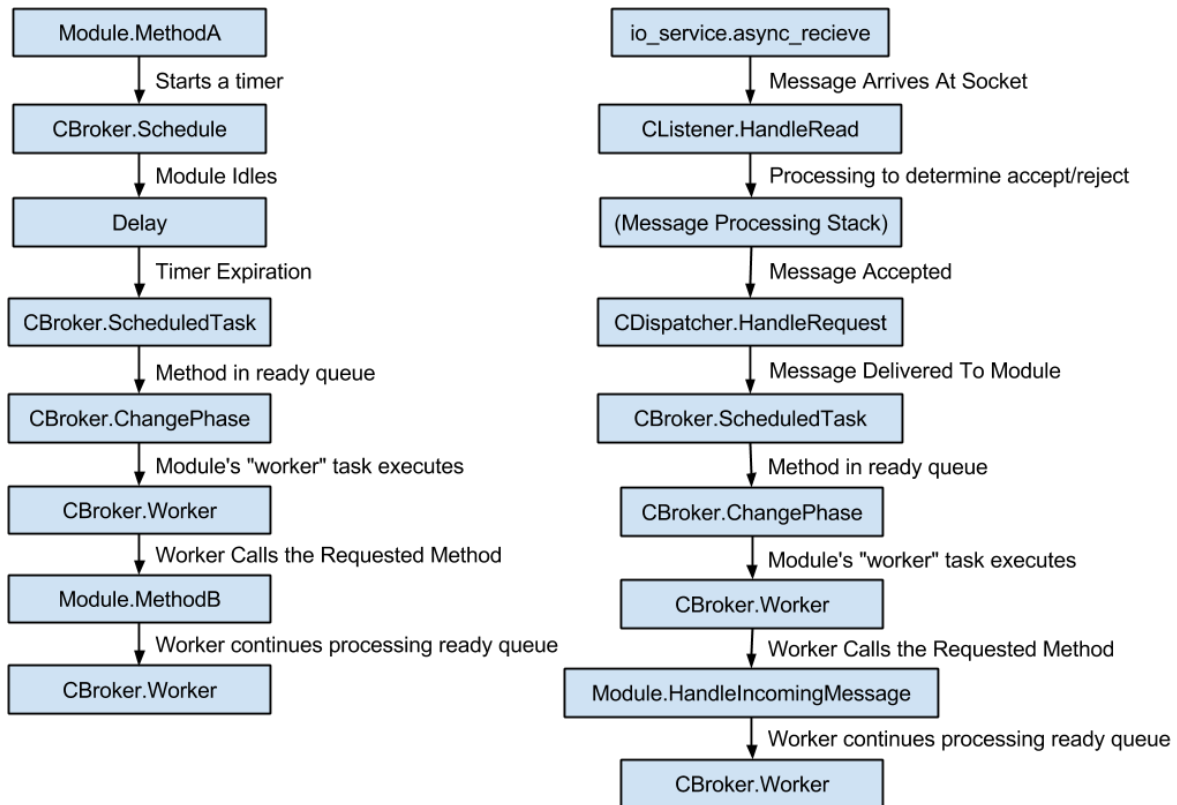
Module.MethodA

Starts a timer

CBroker.Schedule

Module Idles

Delay

Timer Expiration

CBroker.ScheduledTask

Method in ready queue

CBroker.ChangePhase

Module's "worker" task executes

CBroker.Worker

Worker Calls the Requested Method

Module.MethodB

Worker continues processing ready queue

CBroker.Worker

io_service.async_recieve

Message Arrives At Socket

CListener.HandleRead

Processing to determine accept/reject

(Message Processing Stack)

Message Accepted

CDispatcher.HandleRequest

Message Delivered To Module

CBroker.ScheduledTask

Method in ready queue

CBroker.ChangePhase

Module's "worker" task executes

CBroker.Worker

Worker Calls the Requested Method

Module.HandleIncomingMessage

Worker continues processing ready queue

CBroker.Worker